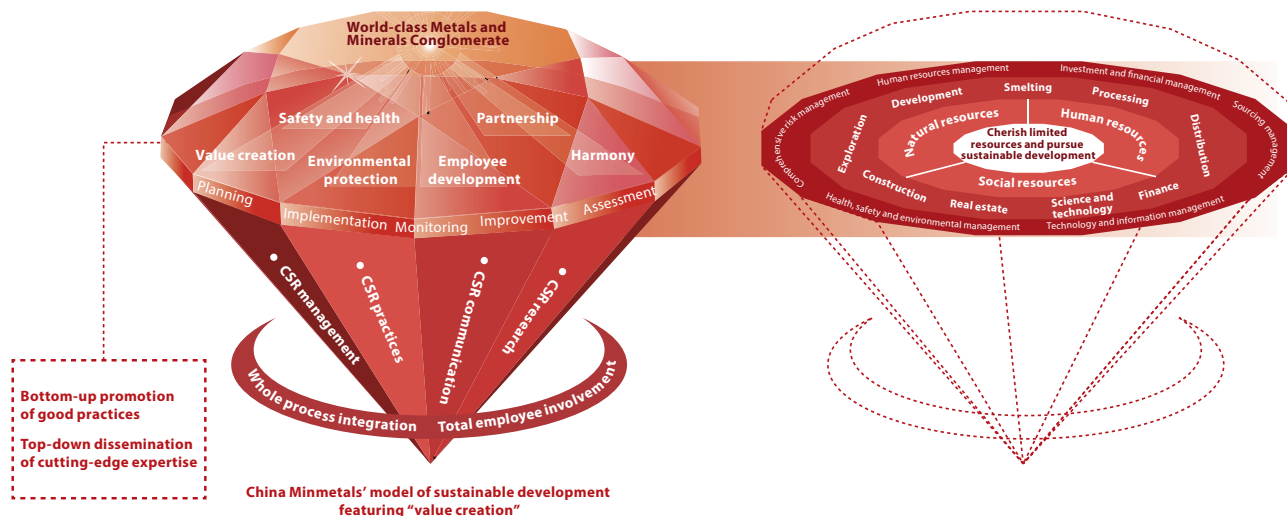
World-class Metals and Minerals Conglomerate

Safety and health

Partnership

Value creation

Environmental protection

Employee development

Harmony

Planning

Implementation

Monitoring

Improvement

Assessment

CSR management

CSR practices

CSR communication

CSR research

Whole process integration

Total employee involvement

Bottom-up promotion of good practices

Top-down dissemination of cutting-edge expertise

China Minmetals' model of sustainable development featuring "value creation"

Human resources management

Investment and financial management

Comprehensive risk management

Sourcing management

Development

Smelting

Processing

Exploration

Natural resources

Human resources

Distribution

Cherish limited resources and pursue sustainable development

Construction

Social resources

Finance

Real estate

Science and technology

Health, safety and environmental management

Technology and information management